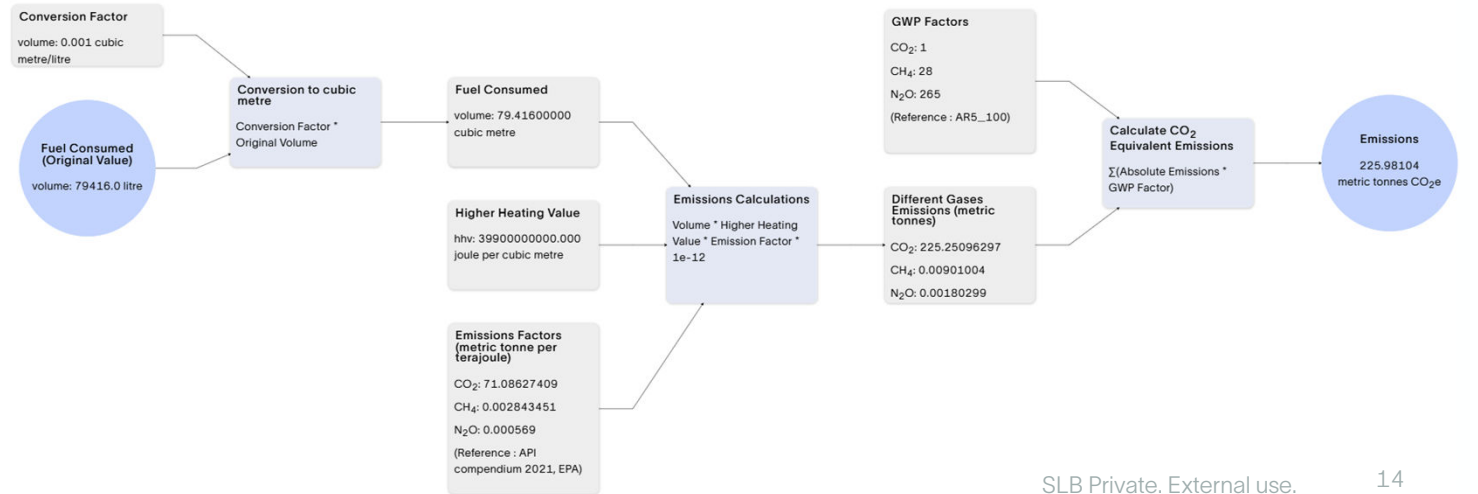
Conversion Factor

volume: 0.001 cubic metre/litre

Fuel Consumed (Original Value)

volume: 79416.0 litre

Conversion to cubic metre

Conversion Factor * Original Volume

Fuel Consumed

volume: 79.41600000 cubic metre

Higher Heating Value

hhv: 39900000000.000 joule per cubic metre

Emissions Factors (metric tonne per terajoule)

$CO_2$: 71.08627409

$CH_4$: 0.002843451

$N_2O$: 0.000569

(Reference : API compendium 2021, EPA)

Emissions Calculations

Volume * Higher Heating Value * Emission Factor * 1e-12

GWP Factors

$CO_2$: 1

$CH_4$: 28

$N_2O$: 265

(Reference : AR5_100)

Different Gases Emissions (metric tonnes)

$CO_2$: 225.25096297

$CH_4$: 0.00901004

$N_2O$: 0.00180299

Calculate $CO_2$ Equivalent Emissions

∑(Absolute Emissions * GWP Factor)

Emissions

225.98104 metric tonnes $CO_2$e

SLB Private. External use.

14